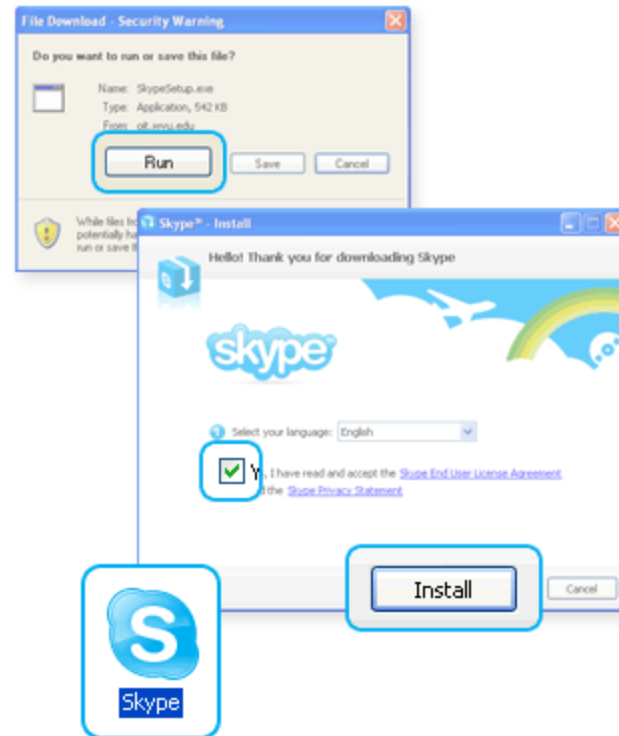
File Download - Security Warning

Do you want to run or save this file?

Name: SkypeSetup.exe
Type: Application, 542 KB
From: oit.envu.edu

Run Save Cancel

While files fro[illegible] potentially ha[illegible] run or save t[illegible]

Skype™ - Install

Hello! Thank you for downloading Skype

skype

Select your language: English

Y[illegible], I have read and accept the Skype End User License Agreement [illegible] the Skype Privacy Statement

Install Cancel

Skype